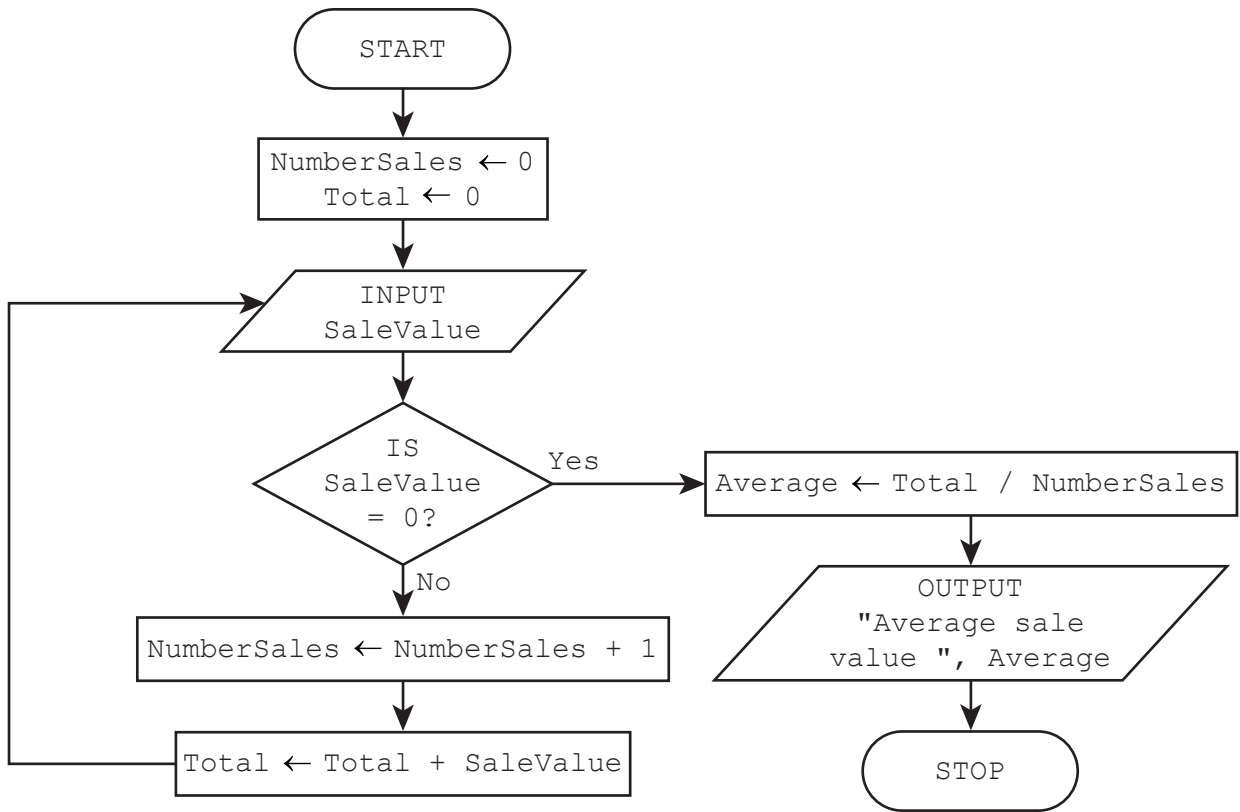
START

NumberSales ← 0
Total ← 0

INPUT
SaleValue

IS
SaleValue
= 0?

Yes

Average ← Total / NumberSales

OUTPUT
"Average sale
value ", Average

STOP

No

NumberSales ← NumberSales + 1

Total ← Total + SaleValue